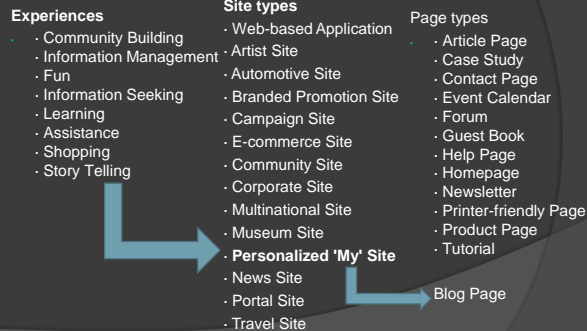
Experiences
· Community Building
· Information Management
· Fun
· Information Seeking
· Learning
· Assistance
· Shopping
· Story Telling

Site types
· Web-based Application
· Artist Site
· Automotive Site
· Branded Promotion Site
· Campaign Site
· E-commerce Site
· Community Site
· Corporate Site
· Multinational Site
· Museum Site
· **Personalized 'My' Site**
· News Site
· Portal Site
· Travel Site

Page types
· Article Page
· Case Study
· Contact Page
· Event Calendar
· Forum
· Guest Book
· Help Page
· Homepage
· Newsletter
· Printer-friendly Page
· Product Page
· Tutorial

Blog Page